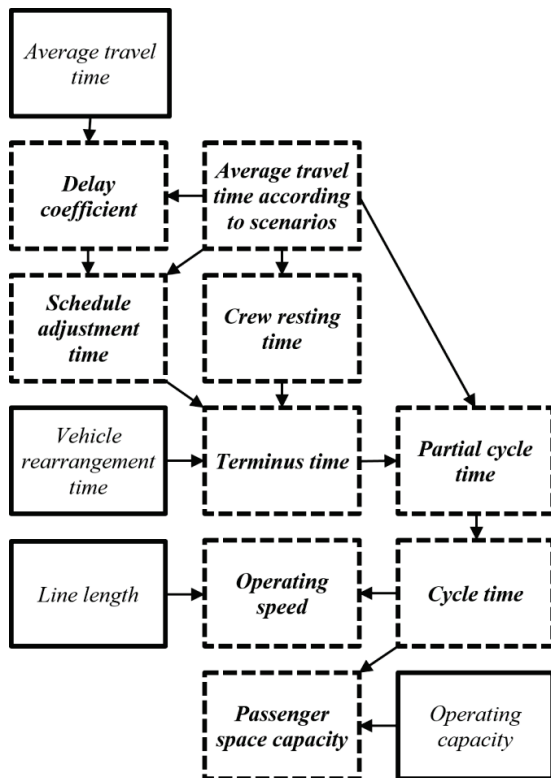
Average travel time

Delay coefficient

Average travel time according to scenarios

Schedule adjustment time

Crew resting time

Vehicle rearrangement time

Terminus time

Partial cycle time

Line length

Operating speed

Cycle time

Passenger space capacity

Operating capacity